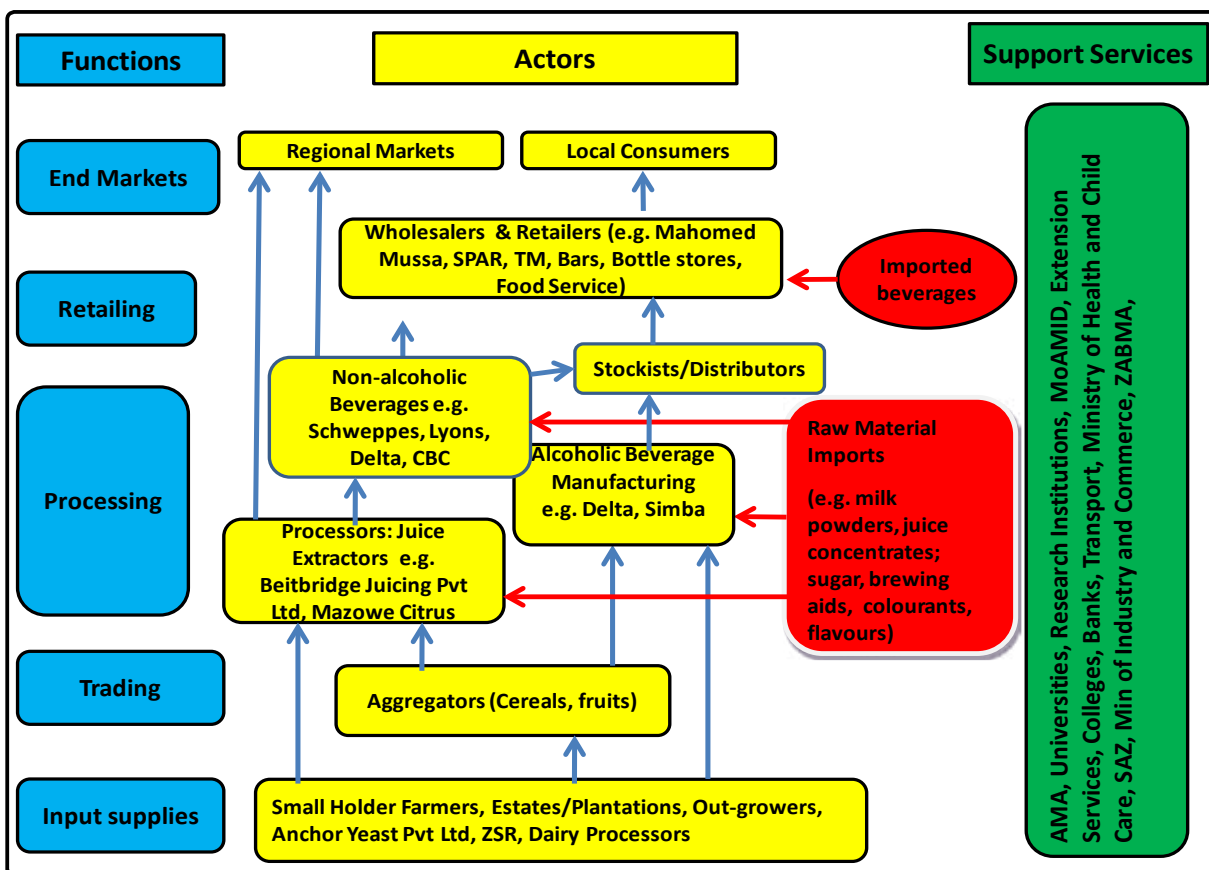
Functions

Actors

Support Services

End Markets

Regional Markets

Local Consumers

Retailing

Wholesalers & Retailers (e.g. Mahomed Mussa, SPAR, TM, Bars, Bottle stores, Food Service)

Imported beverages

Processing

Non-alcoholic Beverages e.g. Schweppes, Lyons, Delta, CBC

Stockists/Distributors

Raw Material Imports

(e.g. milk powders, juice concentrates; sugar, brewing aids, colourants, flavours)

Alcoholic Beverage Manufacturing e.g. Delta, Simba

Processors: Juice Extractors e.g. Beitbridge Juicing Pvt Ltd, Mazowe Citrus

Trading

Aggregators (Cereals, fruits)

Input supplies

Small Holder Farmers, Estates/Plantations, Out-growers, Anchor Yeast Pvt Ltd, ZSR, Dairy Processors

AMA, Universities, Research Institutions, MoAMID, Extension Services, Colleges, Banks, Transport, Ministry of Health and Child Care, SAZ, Min of Industry and Commerce, ZABMA,